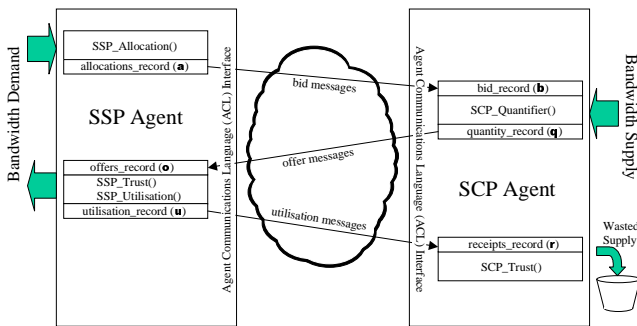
Bandwidth Demand

SSP_Allocation()
allocations_record (**a**)

SSP Agent

offers_record (**o**)
SSP_Trust()
SSP_Utilisation()
utilisation_record (**u**)

Agent Communications Language (ACL) Interface

bid messages
offer messages
utilisation messages

Agent Communications Language (ACL) Interface

bid_record (**b**)
SCP_Quantifier()
quantity_record (**q**)

SCP Agent

receipts_record (**r**)
SCP_Trust()

Bandwidth Supply

Wasted Supply